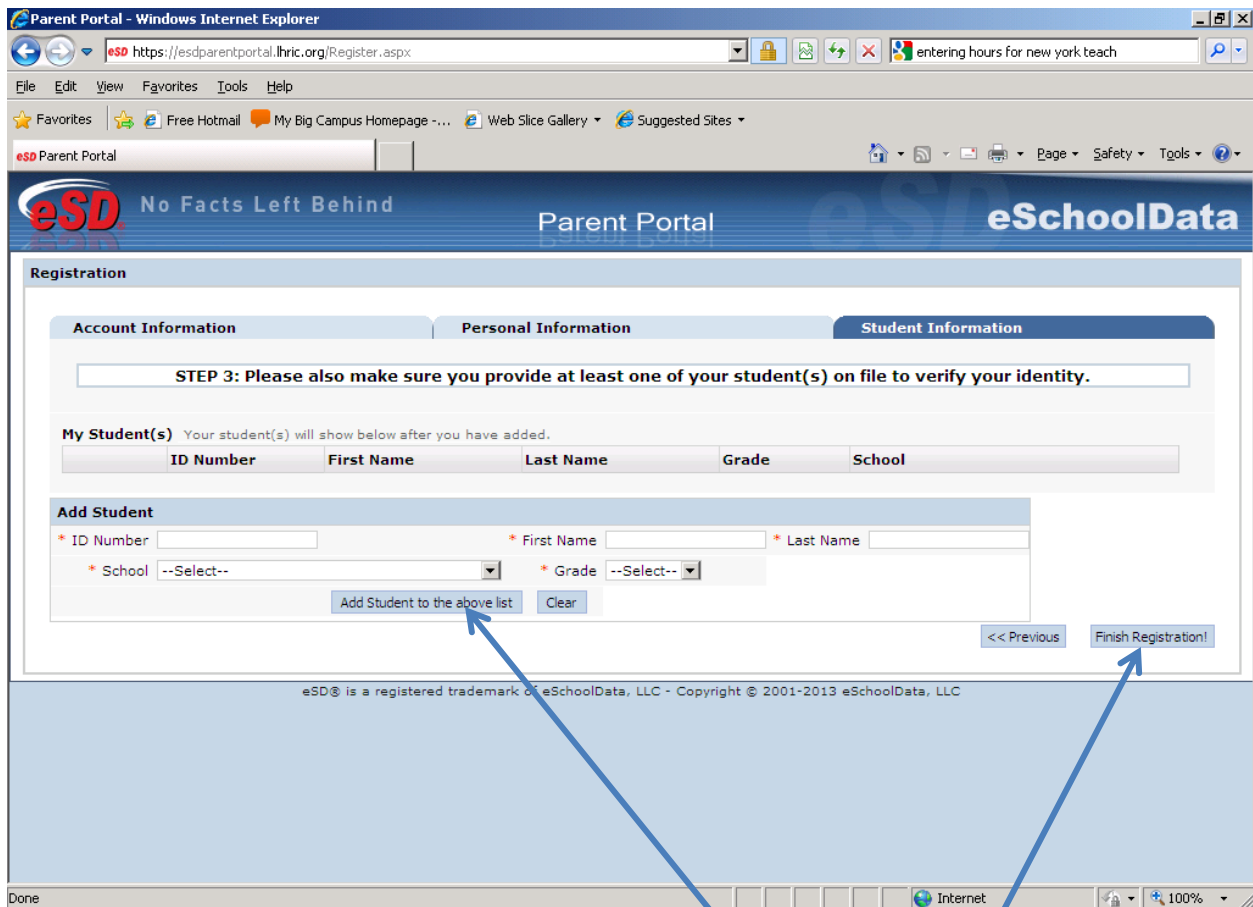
Parent Portal - Windows Internet Explorer

https://esdparentportal.lhric.org/Register.aspx

entering hours for new york teach

File Edit View Favorites Tools Help

Favorites Free Hotmail My Big Campus Homepage -... Web Slice Gallery Suggested Sites

eSD Parent Portal

Page Safety Tools

eSD No Facts Left Behind Parent Portal eSchoolData

Registration

Account Information Personal Information Student Information

STEP 3: Please also make sure you provide at least one of your student(s) on file to verify your identity.

My Student(s) Your student(s) will show below after you have added.

| ID Number | First Name | Last Name | Grade | School |
|---|---|---|---|---|

Add Student

* ID Number * First Name * Last Name

* School --Select-- * Grade --Select--

Add Student to the above list Clear

<< Previous Finish Registration!

eSD® is a registered trademark of eSchoolData, LLC - Copyright © 2001-2013 eSchoolData, LLC

Done Internet 100%